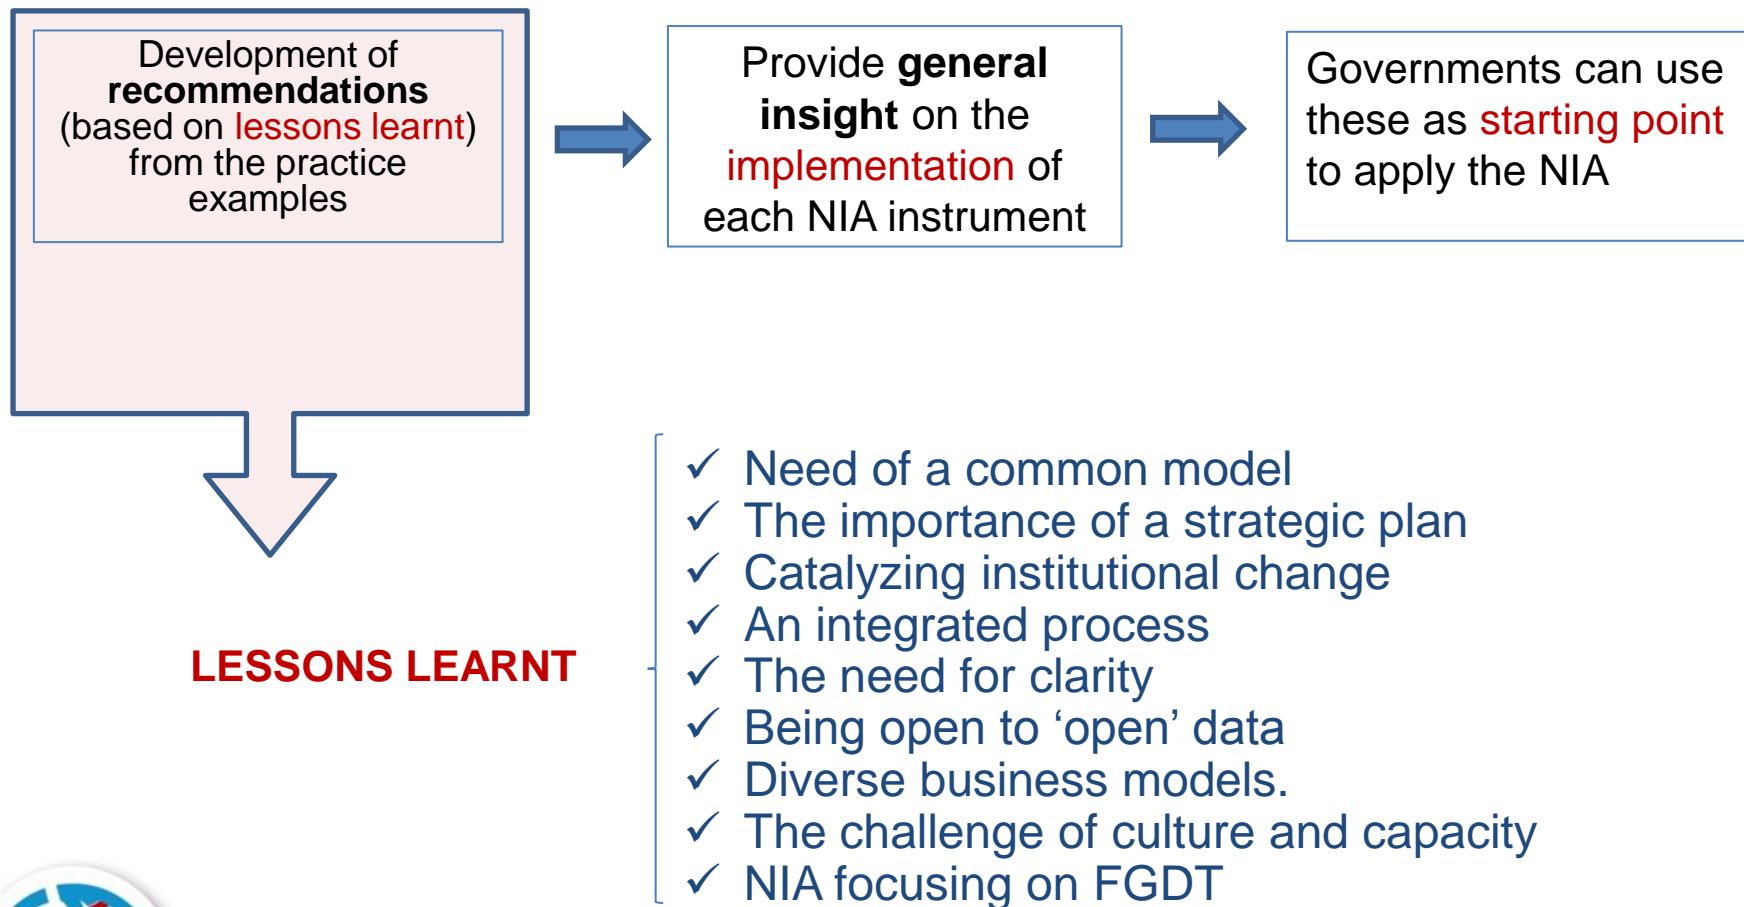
Development of **recommendations** (based on lessons learnt) from the practice examples

Provide **general insight** on the implementation of each NIA instrument

Governments can use these as starting point to apply the NIA

LESSONS LEARNT

✓ Need of a common model
✓ The importance of a strategic plan
✓ Catalyzing institutional change
✓ An integrated process
✓ The need for clarity
✓ Being open to ‘open’ data
✓ Diverse business models.
✓ The challenge of culture and capacity
✓ NIA focusing on FGDT